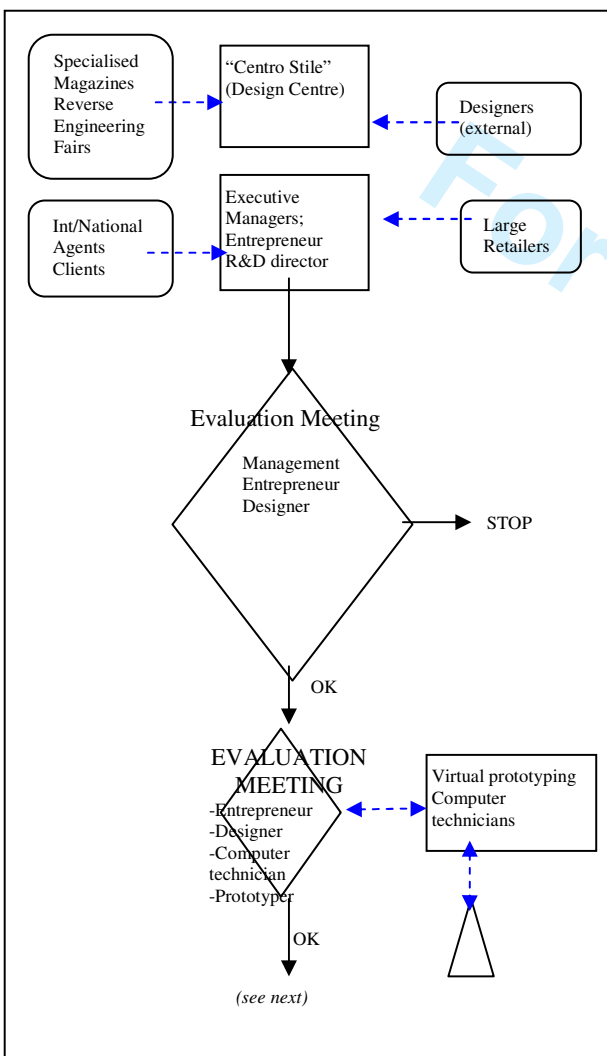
Specialised Magazines Reverse Engineering Fairs

"Centro Stile" (Design Centre)

Designers (external)

Int/National Agents Clients

Executive Managers; Entrepreneur R&D director

Large Retailers

For

Evaluation Meeting

Management Entrepreneur Designer

STOP

OK

EVALUATION MEETING

-Entrepreneur
-Designer
-Computer technician
-Prototyper

Virtual prototyping Computer technicians

OK

(see next)